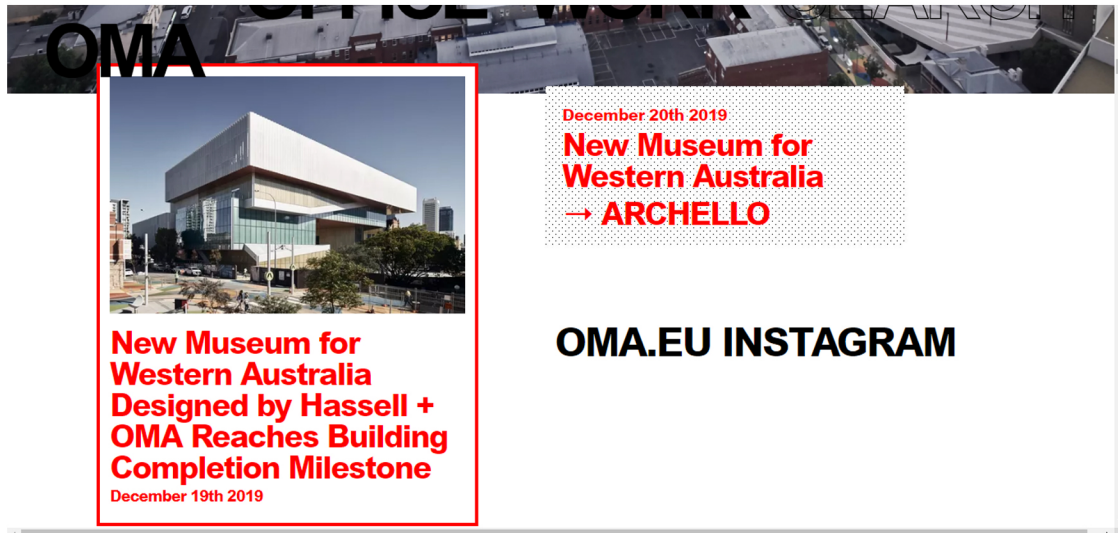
OMA

New Museum for Western Australia Designed by Hassell + OMA Reaches Building Completion Milestone
December 19th 2019

December 20th 2019
New Museum for Western Australia
→ ARCHELLO

OMA.EU INSTAGRAM